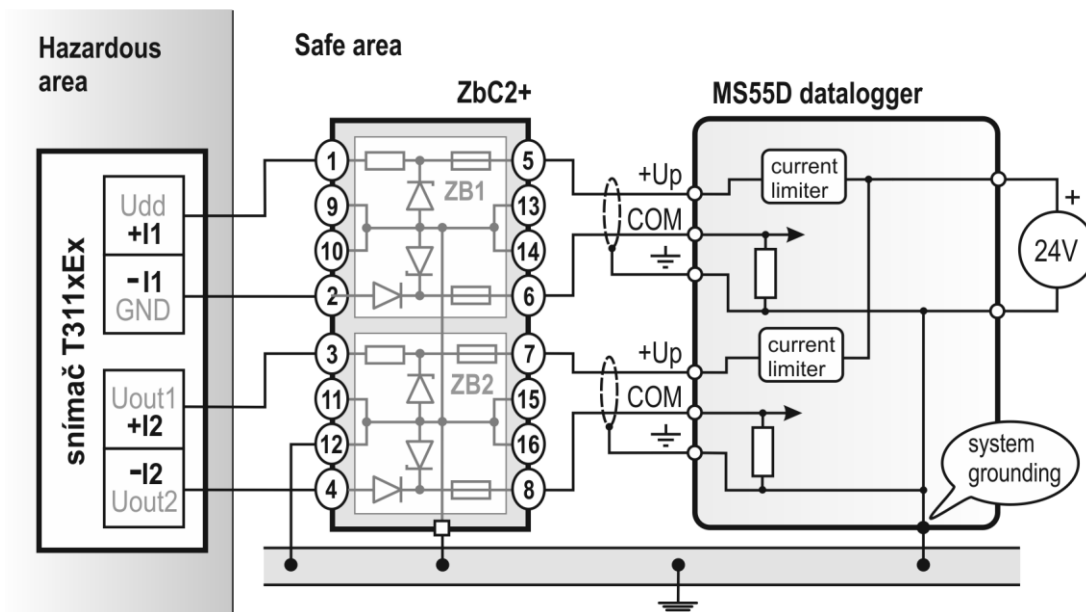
Hazardous area

Safe area

ZbC2+

MS55D datalogger

snímač T311xEx

Udd
+I1

-I1
GND

Uout1
+I2

-I2
Uout2

1
9
10
2
3
11
12
4

ZB1
ZB2

5
13
14
6
7
15
16
8

+Up
COM
+Up
COM

current limiter
current limiter

+
24V

system grounding